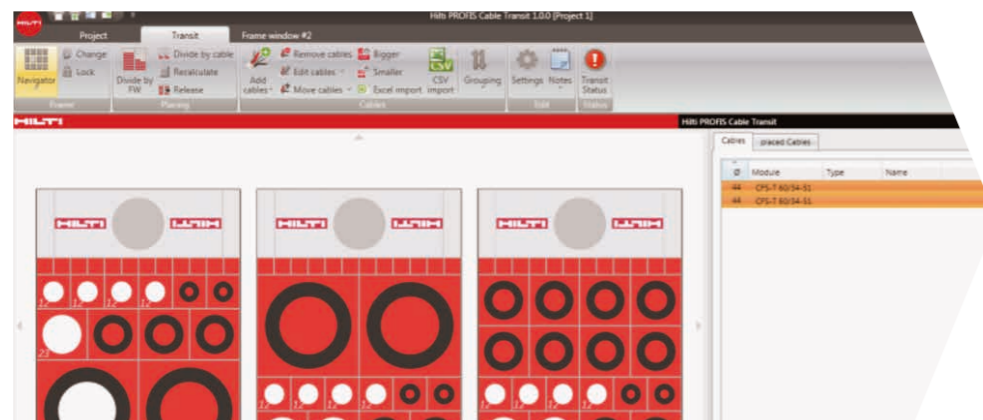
Hilti PROFIS Cable Transit 1.0.0 [Project 1]

Project | Transit | Frame window #2

Navigator | Change | Lock | Frame

Divide by FW | Divide by cable | Recalculate | Release | Planing

Add cables | Remove cables | Edit cables | Move cables | Bigger | Smaller | Excel import | CSV import | Grouping | Cables

Settings | Notes | Edit

Transit Status | Status

HILTI

Hilti PROFIS Cable Transit

Cables | placed Cables

| Ø | Module | Type | Name |
|---|---|---|---|
| 44 | CFS-T 60/34-S1 | | |
| 44 | CFS-T 60/34-S1 | | |

HILTI HILTI

HILTI HILTI

HILTI HILTI